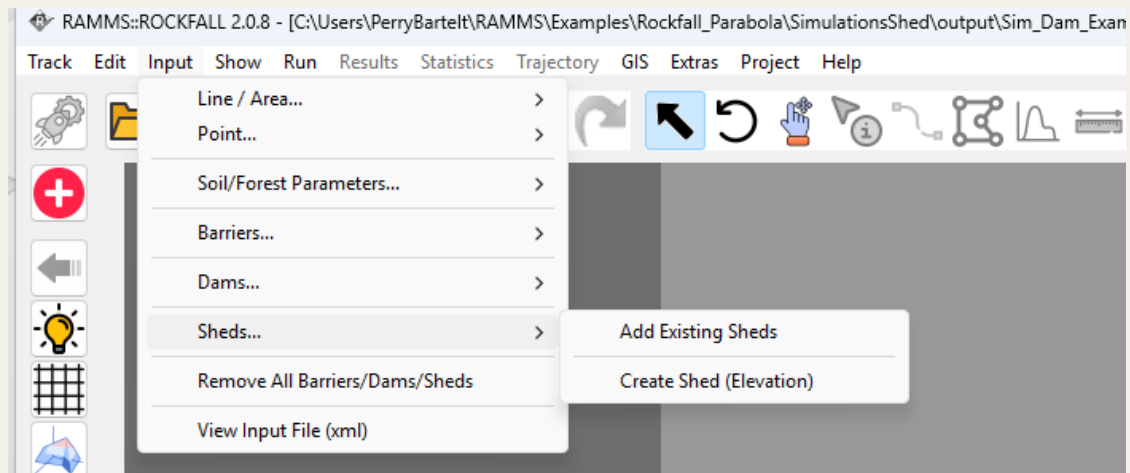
RAMMS::ROCKFALL 2.0.8 - [C:\Users\PerryBartelt\RAMMS\Examples\Rockfall_Parabola\SimulationsShed\output\Sim_Dam_Exam

Track Edit Input Show Run Results Statistics Trajectory GIS Extras Project Help

Line / Area...
Point...
Soil/Forest Parameters...
Barriers...
Dams...
Sheds...
Remove All Barriers/Dams/Sheds
View Input File (xml)

Add Existing Sheds
Create Shed (Elevation)